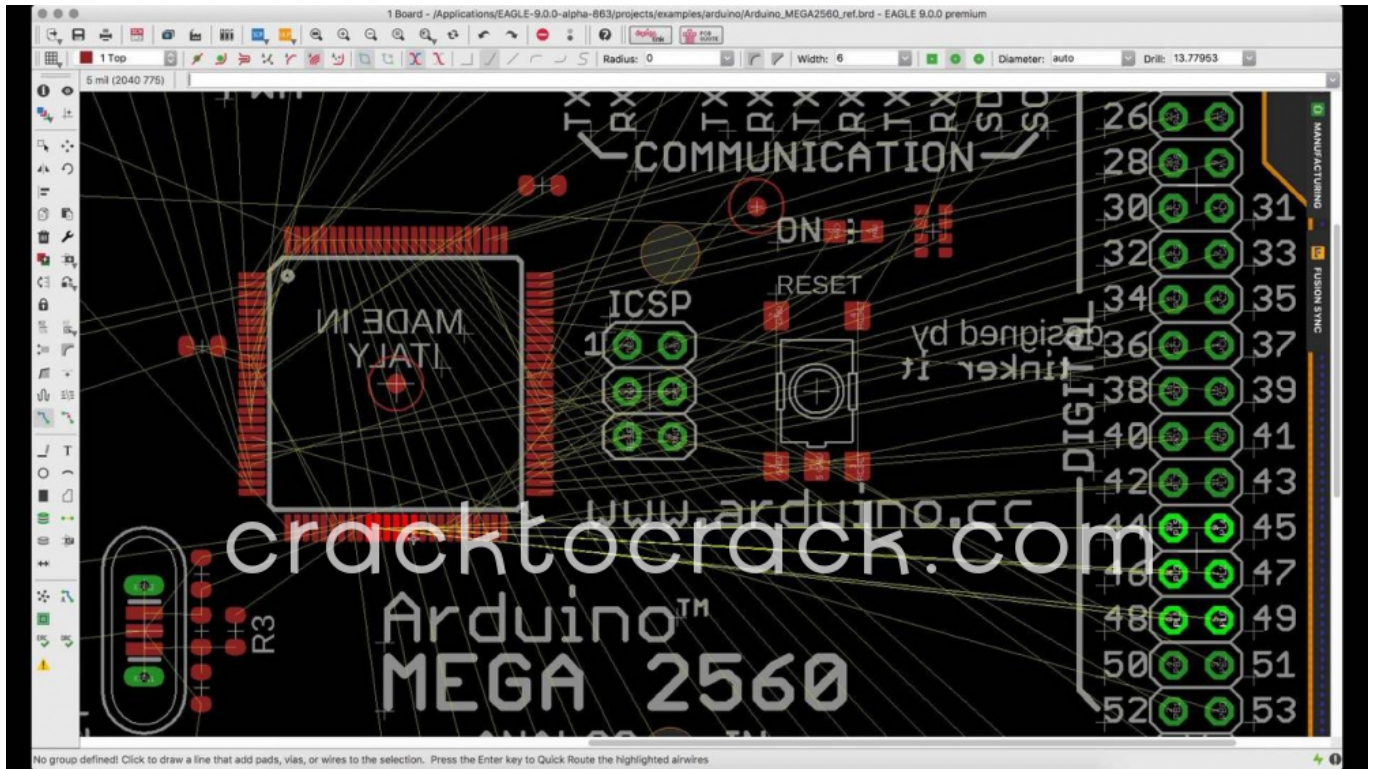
1 Board - /Applications/EAGLE-9.0.0-alpha-863/projects/examples/arduino/Arduino_MEGA2560_ref.brd - EAGLE 9.0.0 premium

1 Top

Radius: 0

Width: 6

Diameter: auto

Drill: 13.77953

5 mil (2040 775)

TX RX TX RX TX RX TX RX SDA SCL

COMMUNICATION

ON

RESET

ICSP

1

MADE IN ITALY

designed by tinker it

DIGITAL

26 28 30 31 32 33 34 35 36 37 38 39 40 41 42 43 44 45 46 47 48 49 50 51 52 53

www.arduino.cc

cracktocrack.com

R3

Arduino™

MEGA 2560

MANUFACTURING

FUSION SYNC

No group defined! Click to draw a line that add pads, vias, or wires to the selection. Press the Enter key to Quick Route the highlighted airwires